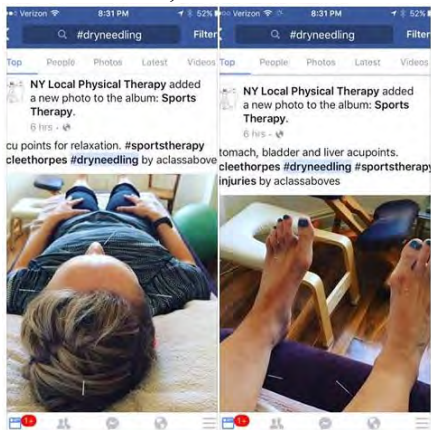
Verizon 8:31 PM 52%
#dryneedling Filter
Top People Photos Latest Videos
NY Local Physical Therapy added a new photo to the album: Sports Therapy.
6 hrs ·
cu points for relaxation. #sportstherapy cleethorpes #dryneedling by aclassabove
1+

Verizon 8:31 PM 52%
#dryneedling Filter
Top People Photos Latest Videos
NY Local Physical Therapy added a new photo to the album: Sports Therapy.
6 hrs ·
tomach, bladder and liver acupoints. cleethorpes #dryneedling #sportstherapy injuries by aclassaboves
1+